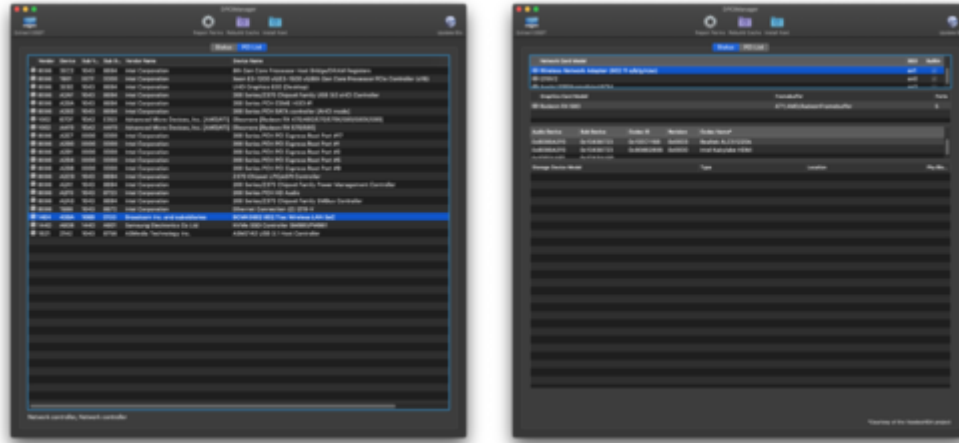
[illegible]

Status PCI List

| Vendor | Device | Sub V.. | Sub D.. | Vendor Name | Device Name |
|---|---|---|---|---|---|
| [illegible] | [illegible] | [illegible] | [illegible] | Intel Corporation | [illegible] |
| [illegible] | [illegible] | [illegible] | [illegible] | Broadcom Inc. and subsidiaries | BCM4360 802.11ac Wireless LAN SoC |
| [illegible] | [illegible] | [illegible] | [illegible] | Samsung Electronics Co Ltd | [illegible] |
| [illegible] | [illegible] | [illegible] | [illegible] | ASMedia Technology Inc. | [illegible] |

Network controller, Network controller

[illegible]

Status PCI List

Network Card Model
Wireless Network Adapter (802.11 a/b/g/n/ac)
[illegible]

Graphics Card Model
Radeon RX 580

Audio Device
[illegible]

Storage Device Model

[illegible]